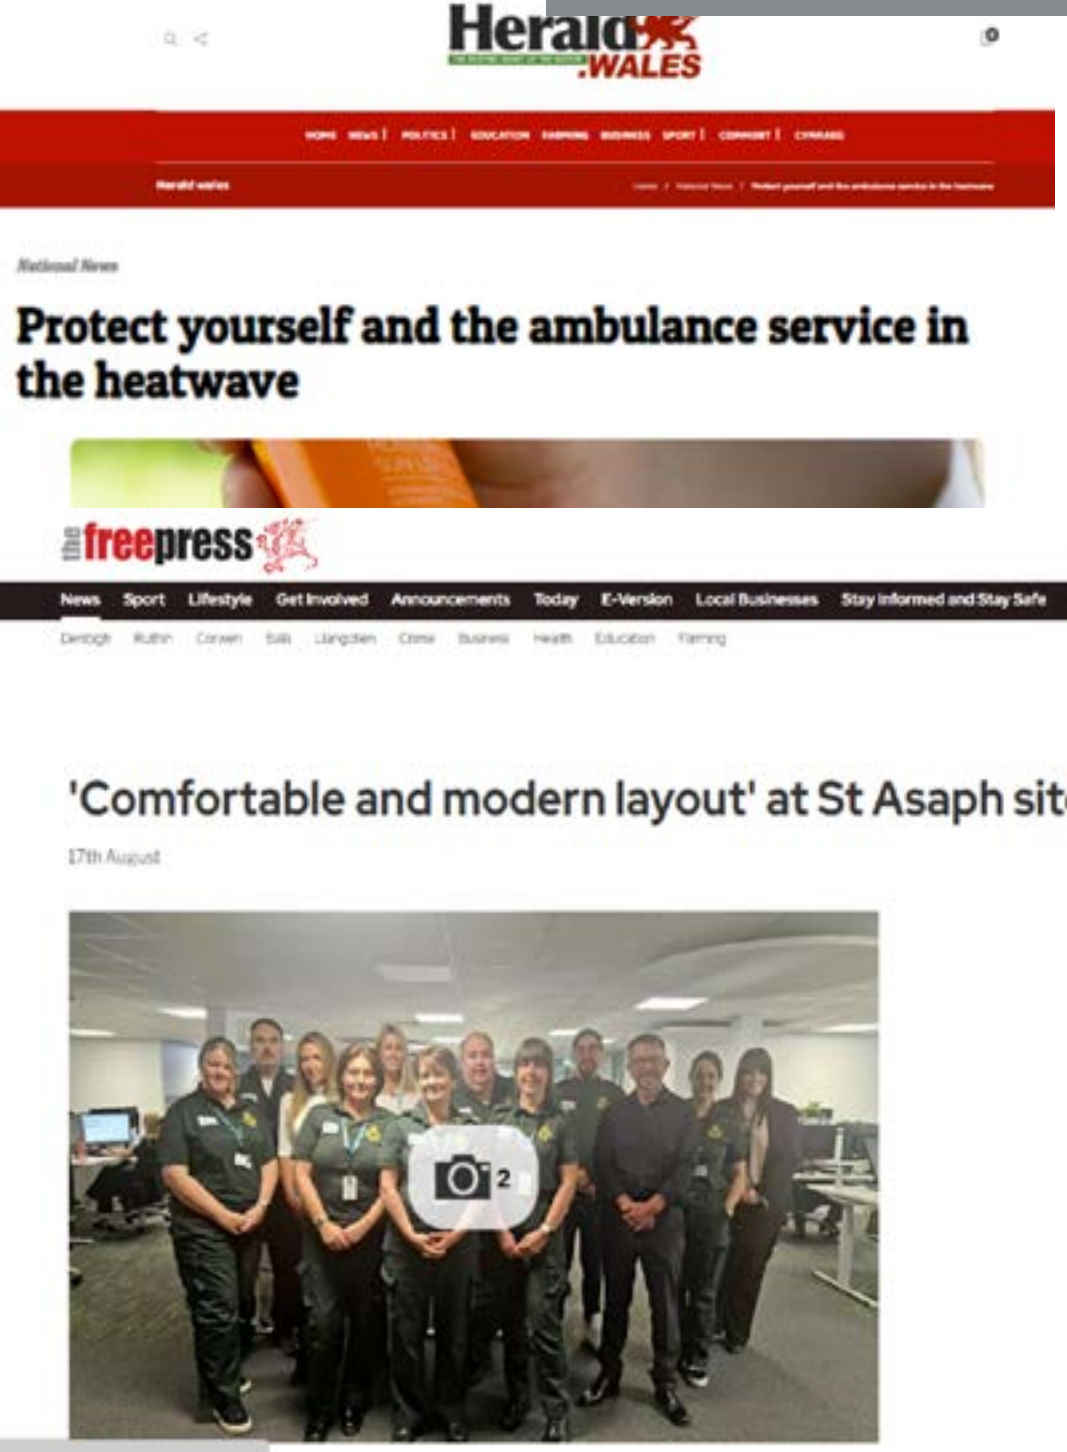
Herald .WALES

0

HOME NEWS POLITICS EDUCATION FARMING BUSINESS SPORT COMMENT CYMRAEG

Herald wales

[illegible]

National News

Protect yourself and the ambulance service in the heatwave

the freepress

News Sport Lifestyle Get Involved Announcements Today E-Version Local Businesses Stay Informed and Stay Safe

Denbigh Ruthin Corwen Bala Llangollen Crime Business Health Education Farming

'Comfortable and modern layout' at St Asaph sit

17th August

2